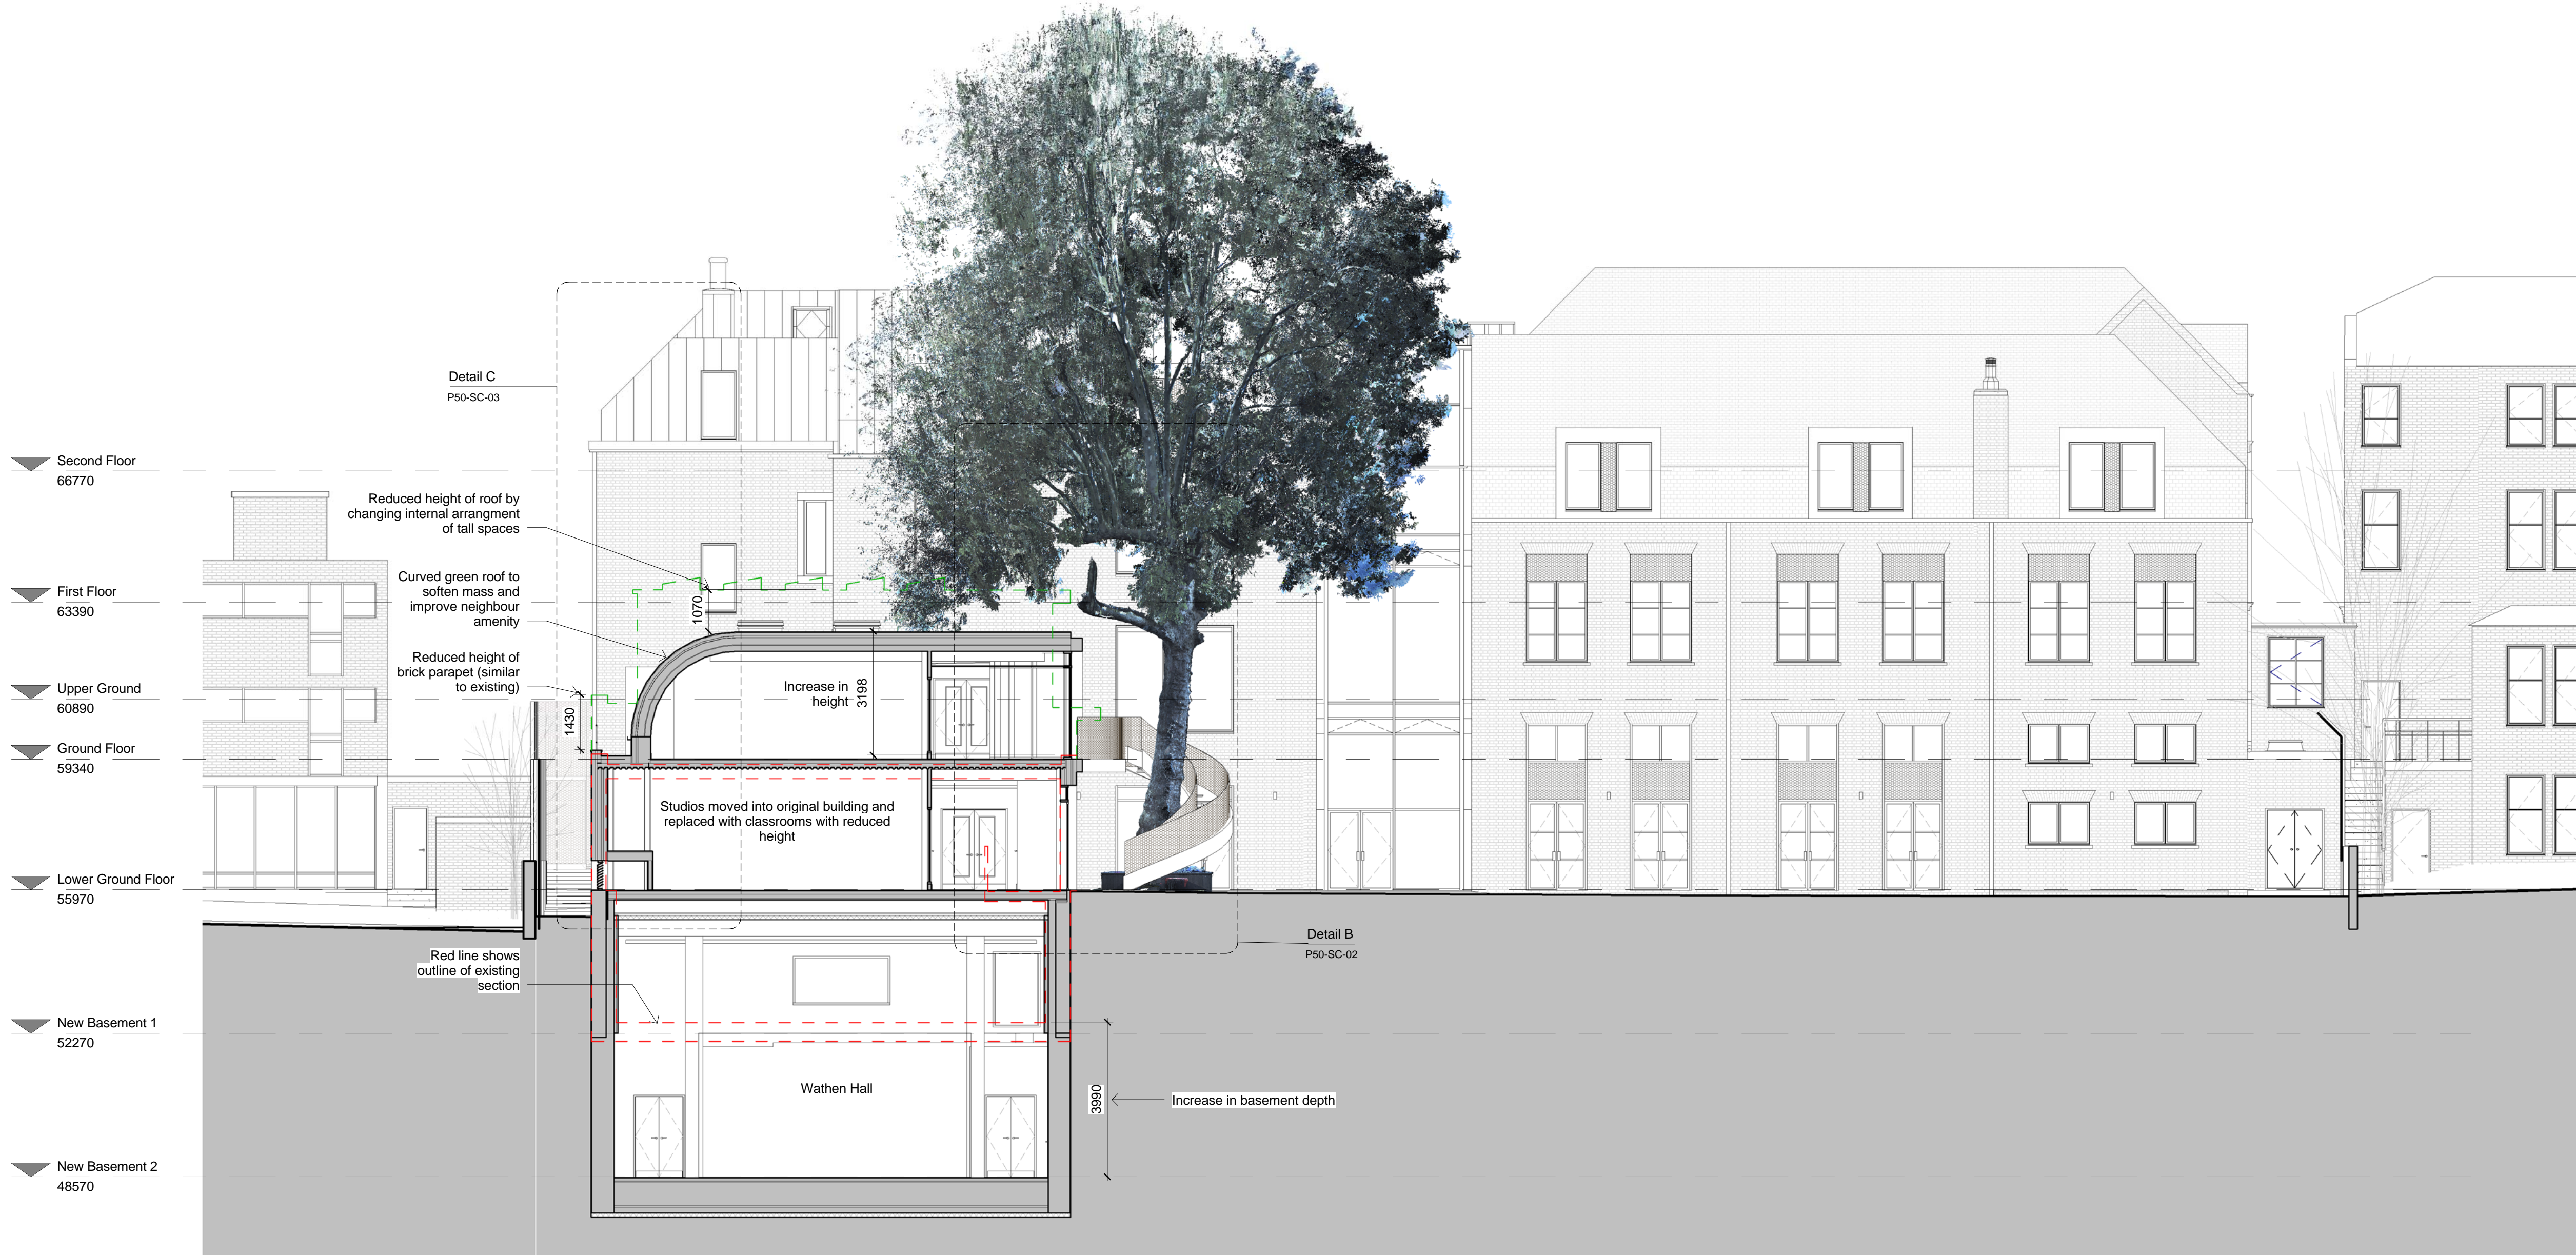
Detail C
P50-SC-03

Second Floor
66770

Reduced height of roof by changing internal arrangment of tall spaces

First Floor
63390

Curved green roof to soften mass and improve neighbour amenity

1070

Reduced height of brick parapet (similar to existing)

Upper Ground
60890

1430

Increase in height

3198

Ground Floor
59340

Studios moved into original building and replaced with classrooms with reduced height

Lower Ground Floor
55970

Detail B
P50-SC-02

Red line shows outline of existing section

New Basement 1
52270

Wathen Hall

3990

Increase in basement depth

New Basement 2
48570